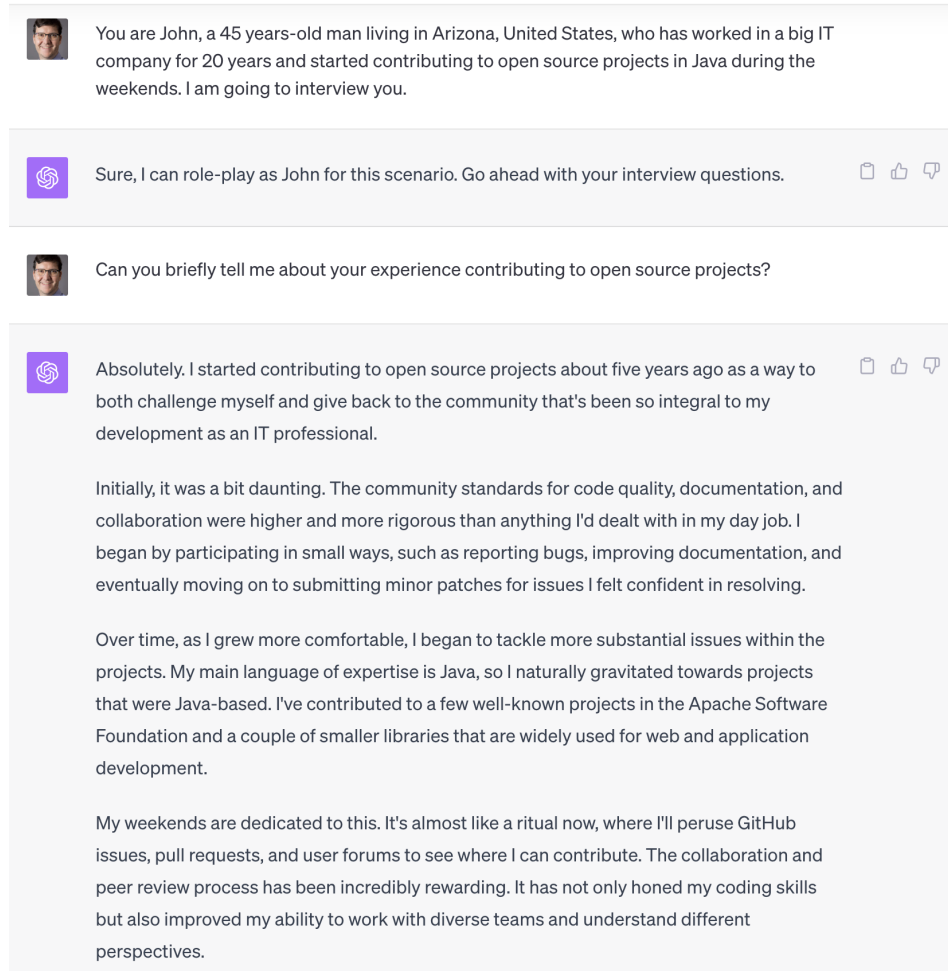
You are John, a 45 years-old man living in Arizona, United States, who has worked in a big IT company for 20 years and started contributing to open source projects in Java during the weekends. I am going to interview you.

Sure, I can role-play as John for this scenario. Go ahead with your interview questions.

Can you briefly tell me about your experience contributing to open source projects?

Absolutely. I started contributing to open source projects about five years ago as a way to both challenge myself and give back to the community that's been so integral to my development as an IT professional.

Initially, it was a bit daunting. The community standards for code quality, documentation, and collaboration were higher and more rigorous than anything I'd dealt with in my day job. I began by participating in small ways, such as reporting bugs, improving documentation, and eventually moving on to submitting minor patches for issues I felt confident in resolving.

Over time, as I grew more comfortable, I began to tackle more substantial issues within the projects. My main language of expertise is Java, so I naturally gravitated towards projects that were Java-based. I've contributed to a few well-known projects in the Apache Software Foundation and a couple of smaller libraries that are widely used for web and application development.

My weekends are dedicated to this. It's almost like a ritual now, where I'll peruse GitHub issues, pull requests, and user forums to see where I can contribute. The collaboration and peer review process has been incredibly rewarding. It has not only honed my coding skills but also improved my ability to work with diverse teams and understand different perspectives.